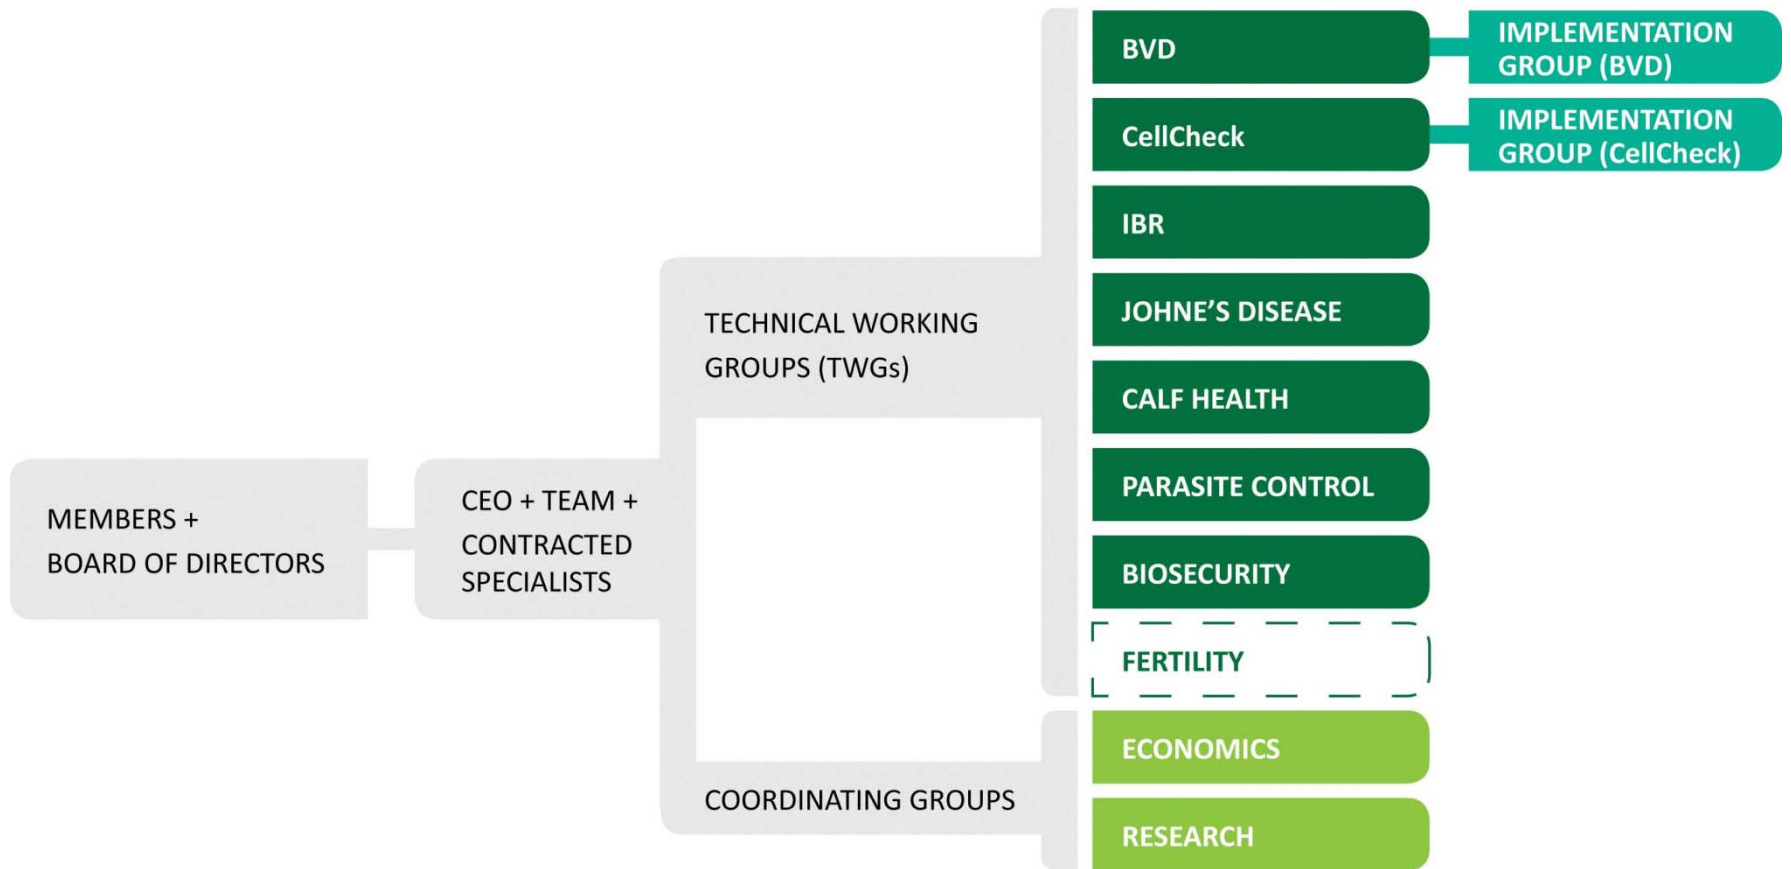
MEMBERS +
BOARD OF DIRECTORS

CEO + TEAM +
CONTRACTED SPECIALISTS

TECHNICAL WORKING GROUPS (TWGs)

COORDINATING GROUPS

BVD

IMPLEMENTATION GROUP (BVD)

CellCheck

IMPLEMENTATION GROUP (CellCheck)

IBR

JOHNE'S DISEASE

CALF HEALTH

PARASITE CONTROL

BIOSECURITY

FERTILITY

ECONOMICS

RESEARCH